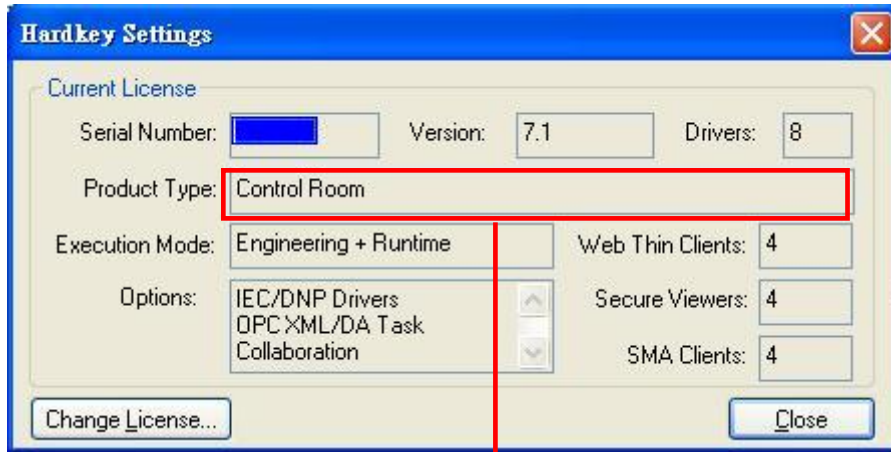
Hardkey Settings

Current License

Serial Number:

Version: 7.1

Drivers: 8

Product Type: Control Room

Execution Mode: Engineering + Runtime

Web Thin Clients: 4

Options: IEC/DNP Drivers
OPC XML/DA Task
Collaboration

Secure Viewers: 4

SMA Clients: 4

Change License...

Close